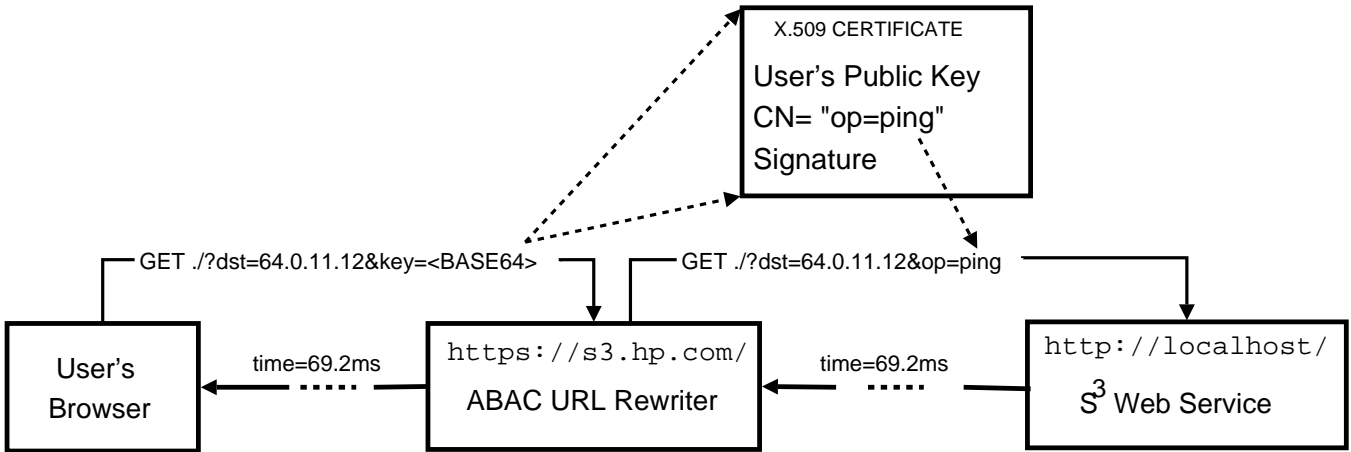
X.509 CERTIFICATE

User's Public Key

CN= "op=ping"

Signature

GET ./?dst=64.0.11.12&key=<BASE64>

GET ./?dst=64.0.11.12&op=ping

User's Browser

time=69.2ms

https://s3.hp.com/

ABAC URL Rewriter

time=69.2ms

http://localhost/

$S^3$ Web Service